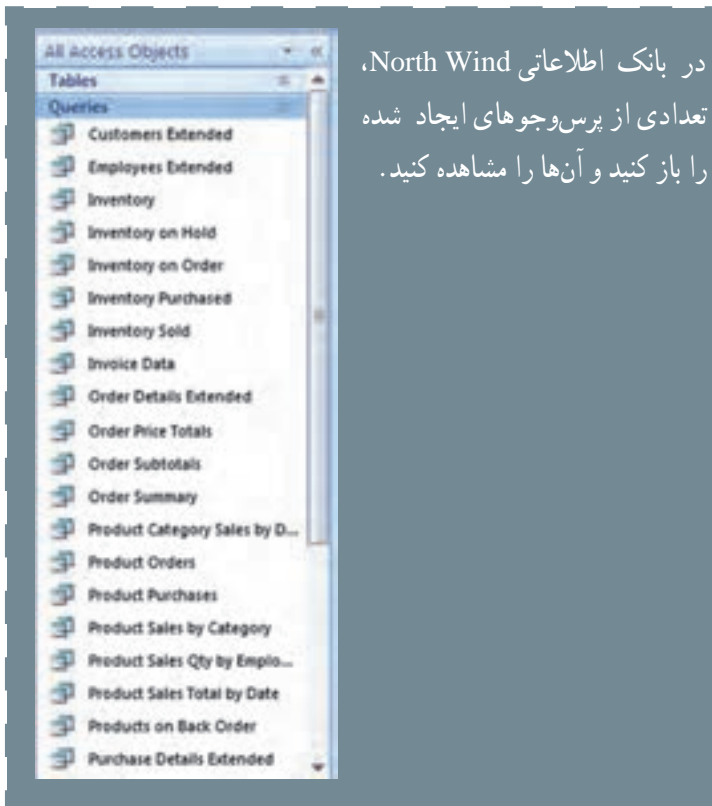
در بانک اطلاعاتی North Wind، تعدادی از پرس‌وجوهای ایجاد شده را باز کنید و آن‌ها را مشاهده کنید.

All Access Objects
Tables
Queries
Customers Extended
Employees Extended
Inventory
Inventory on Hold
Inventory on Order
Inventory Purchased
Inventory Sold
Invoice Data
Order Details Extended
Order Price Totals
Order Subtotals
Order Summary
Product Category Sales by D...
Product Orders
Product Purchases
Product Sales by Category
Product Sales Qty by Emplo...
Product Sales Total by Date
Products on Back Order
Purchase Details Extended